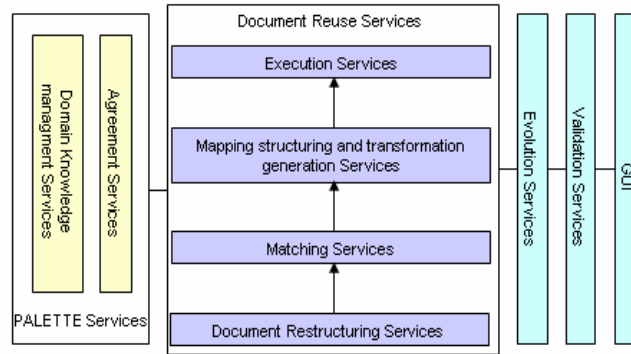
Domain Knowledge managment Services

Agreement Services

PALETTE Services

Document Reuse Services

Execution Services

Mapping structuring and transformation generation Services

Matching Services

Document Restructuring Services

Evolution Services

Validation Services

GUI